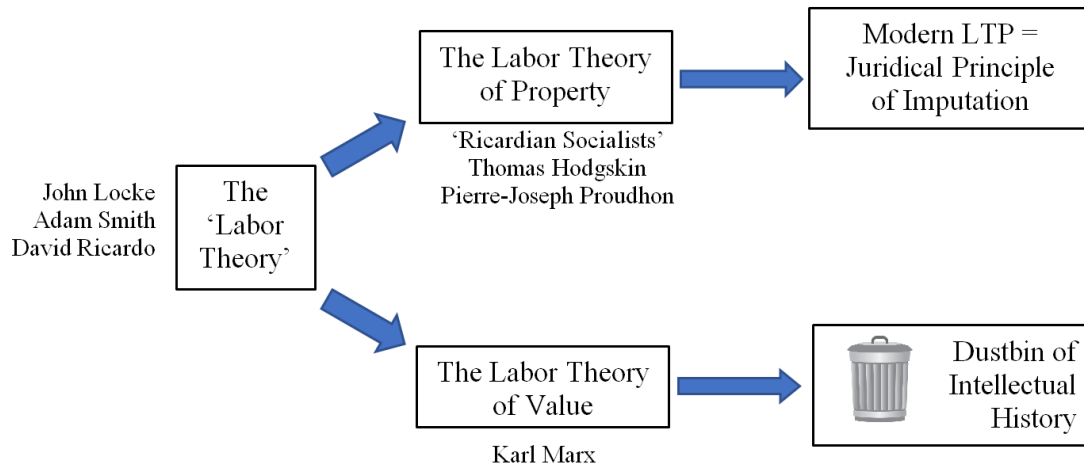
John Locke
Adam Smith
David Ricardo

The 'Labor Theory'

The Labor Theory of Property

'Ricardian Socialists'
Thomas Hodgskin
Pierre-Joseph Proudhon

Modern LTP = Juridical Principle of Imputation

The Labor Theory of Value

Karl Marx

Dustbin of Intellectual History